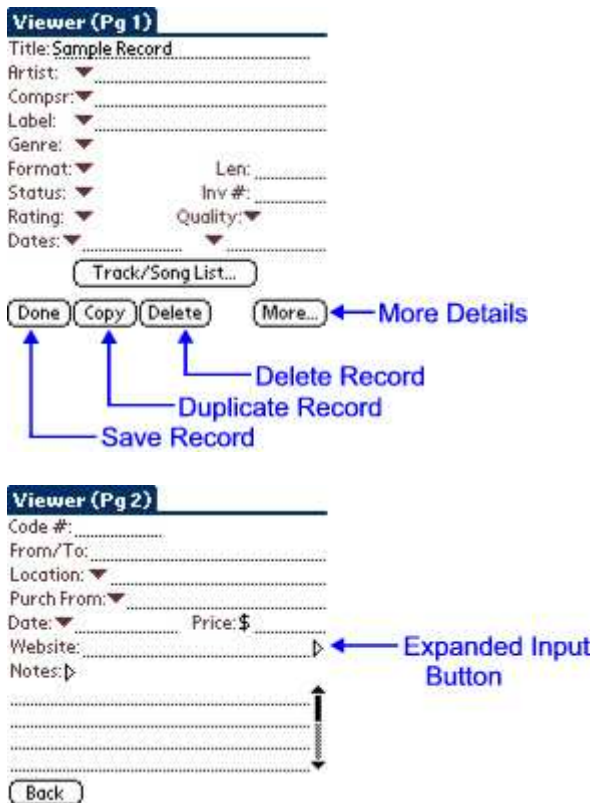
Viewer (Pg 1)

Title: Sample Record

Artist:

Compsr:

Label:

Genre:

Format:

Len:

Status:

Inv #:

Rating:

Quality:

Dates:

Track/Song List...

Done Copy Delete More...

More Details

Delete Record

Duplicate Record

Save Record

Viewer (Pg 2)

Code #:

From/To:

Location:

Purch From:

Date:

Price: $

Website:

Expanded Input Button

Notes:

Back